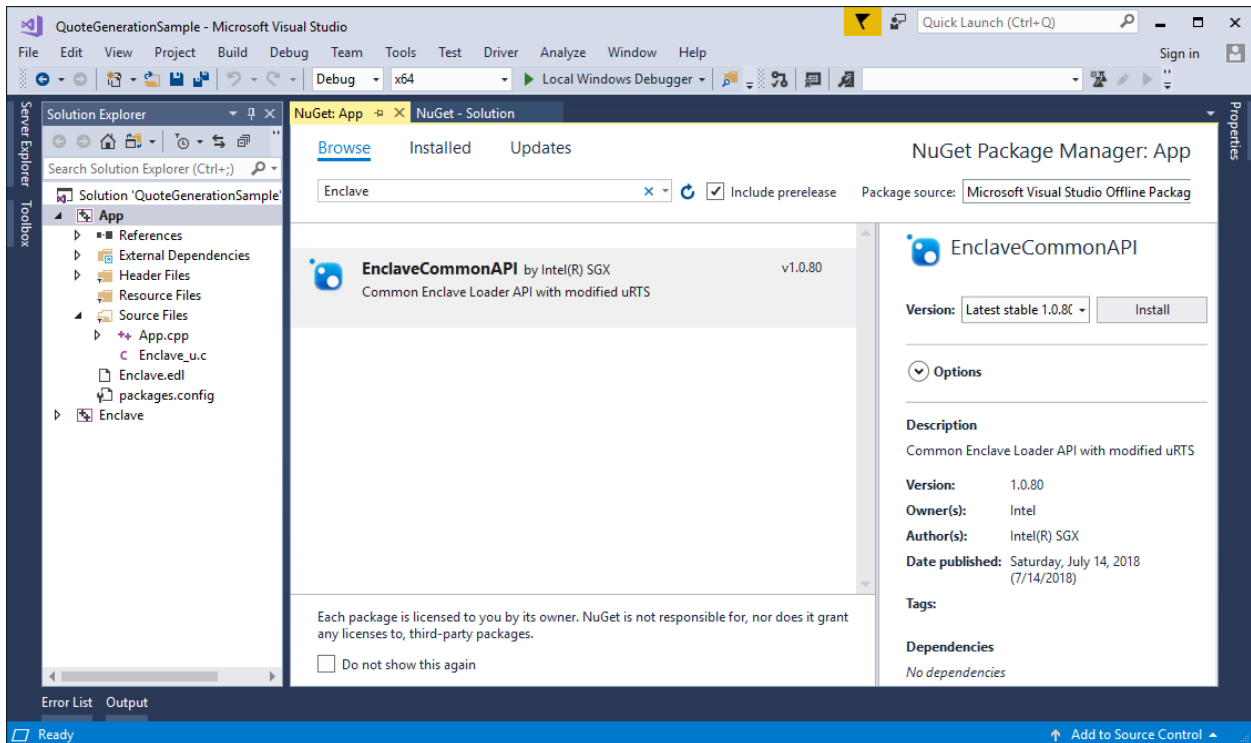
QuoteGenerationSample - Microsoft Visual Studio

Quick Launch (Ctrl+Q)

File Edit View Project Build Debug Team Tools Test Driver Analyze Window Help

Sign in

Debug x64 Local Windows Debugger

Server Explorer Toolbox

Solution Explorer

Search Solution Explorer (Ctrl+;)

Solution 'QuoteGenerationSample'
App
References
External Dependencies
Header Files
Resource Files
Source Files
App.cpp
Enclave_u.c
Enclave.edl
packages.config
Enclave

NuGet: App NuGet - Solution

Properties

Browse Installed Updates

NuGet Package Manager: App

Enclave

Include prerelease

Package source: Microsoft Visual Studio Offline Packag

EnclaveCommonAPI by Intel(R) SGX v1.0.80
Common Enclave Loader API with modified uRTS

Each package is licensed to you by its owner. NuGet is not responsible for, nor does it grant any licenses to, third-party packages.

Do not show this again

EnclaveCommonAPI

Version: Latest stable 1.0.8( Install

Options

Description
Common Enclave Loader API with modified uRTS

Version: 1.0.80
Owner(s): Intel
Author(s): Intel(R) SGX
Date published: Saturday, July 14, 2018 (7/14/2018)
Tags:

Dependencies
No dependencies

Error List Output

Ready

Add to Source Control